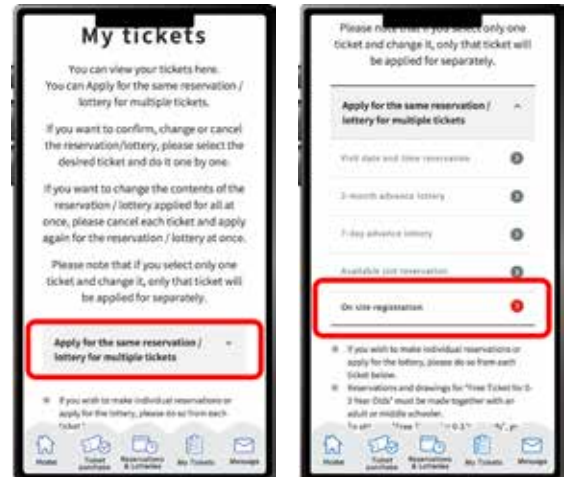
My tickets

You can view your tickets here. You can Apply for the same reservation / lottery for multiple tickets.

If you want to confirm, change or cancel the reservation/lottery, please select the desired ticket and do it one by one.

If you want to change the contents of the reservation / lottery applied for all at once, please cancel each ticket and apply again for the reservation / lottery at once.

Please note that if you select only one ticket and change it, only that ticket will be applied for separately.

Apply for the same reservation / lottery for multiple tickets

If you wish to make individual reservations or apply for the lottery, please do so from each ticket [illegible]

Home
Ticket purchase
Reservations & Lotteries
My Tickets
Message

Please note that if you select only one ticket and change it, only that ticket will be applied for separately.

Apply for the same reservation / lottery for multiple tickets

Visit date and time reservation

2-month advance lottery

7-day advance lottery

Available slot reservation

On-site registration

If you wish to make individual reservations or apply for the lottery, please do so from each ticket below.

Reservations and drawings for "Free Ticket for 0-3 Year Olds" must be made together with an adult or middle schooler.

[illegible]

Home
Ticket purchase
Reservations & Lotteries
My Tickets
Message